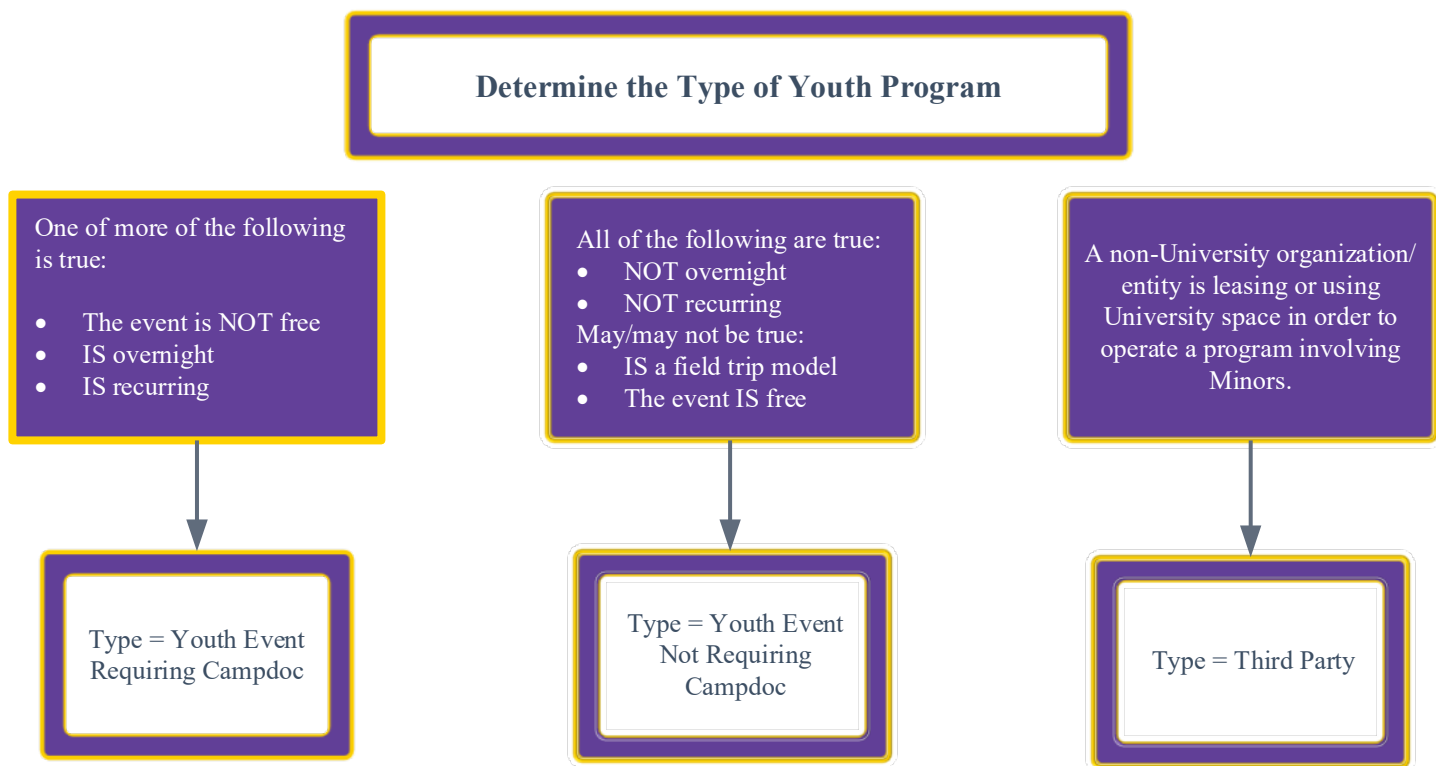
Determine the Type of Youth Program

One of more of the following is true:

- The event is NOT free
- IS overnight
- IS recurring

Type = Youth Event Requiring Campdoc

All of the following are true:
- NOT overnight
- NOT recurring

May/may not be true:
- IS a field trip model
- The event IS free

Type = Youth Event Not Requiring Campdoc

A non-University organization/ entity is leasing or using University space in order to operate a program involving Minors.

Type = Third Party